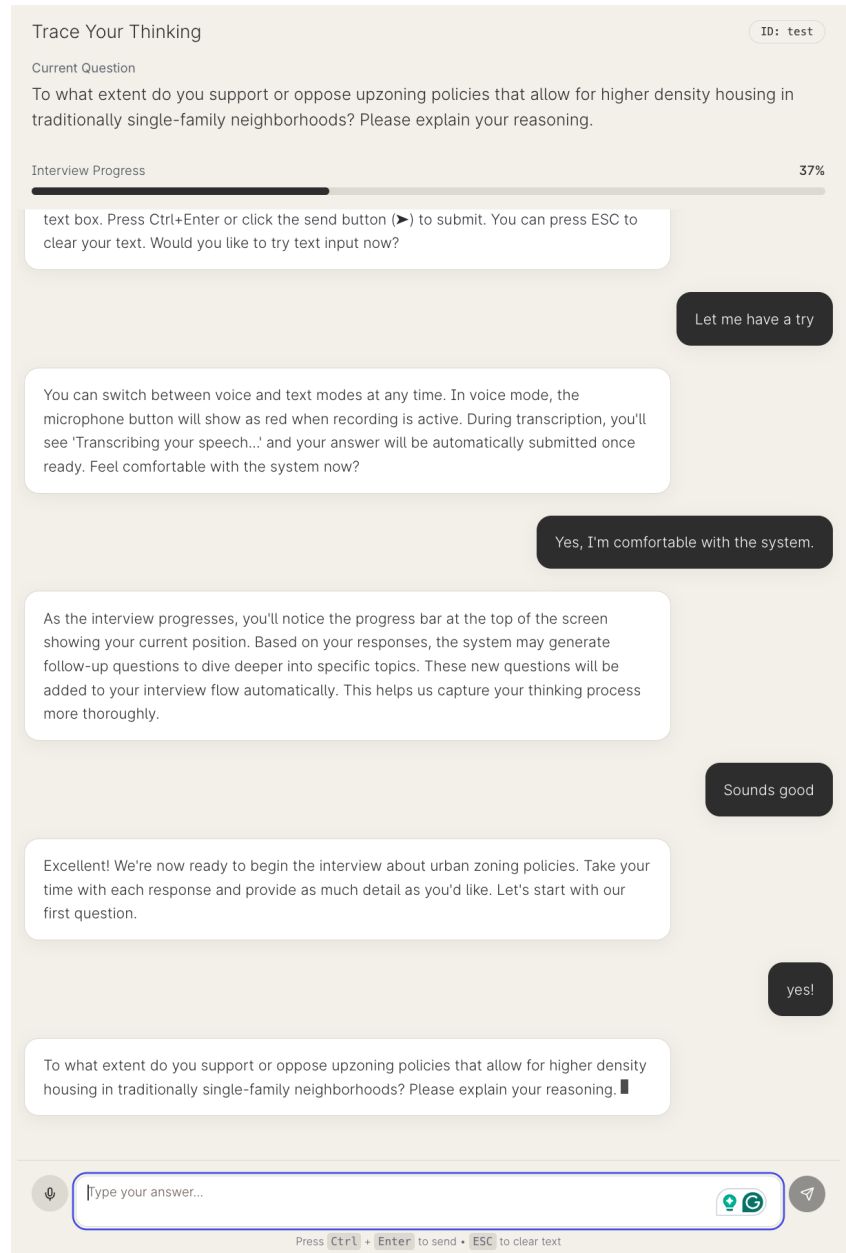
Trace Your Thinking

ID: test

Current Question

To what extent do you support or oppose upzoning policies that allow for higher density housing in traditionally single-family neighborhoods? Please explain your reasoning.

Interview Progress

37%

text box. Press Ctrl+Enter or click the send button (➤) to submit. You can press ESC to clear your text. Would you like to try text input now?

Let me have a try

You can switch between voice and text modes at any time. In voice mode, the microphone button will show as red when recording is active. During transcription, you'll see 'Transcribing your speech...' and your answer will be automatically submitted once ready. Feel comfortable with the system now?

Yes, I'm comfortable with the system.

As the interview progresses, you'll notice the progress bar at the top of the screen showing your current position. Based on your responses, the system may generate follow-up questions to dive deeper into specific topics. These new questions will be added to your interview flow automatically. This helps us capture your thinking process more thoroughly.

Sounds good

Excellent! We're now ready to begin the interview about urban zoning policies. Take your time with each response and provide as much detail as you'd like. Let's start with our first question.

yes!

To what extent do you support or oppose upzoning policies that allow for higher density housing in traditionally single-family neighborhoods? Please explain your reasoning.

Type your answer...

Press Ctrl + Enter to send • ESC to clear text